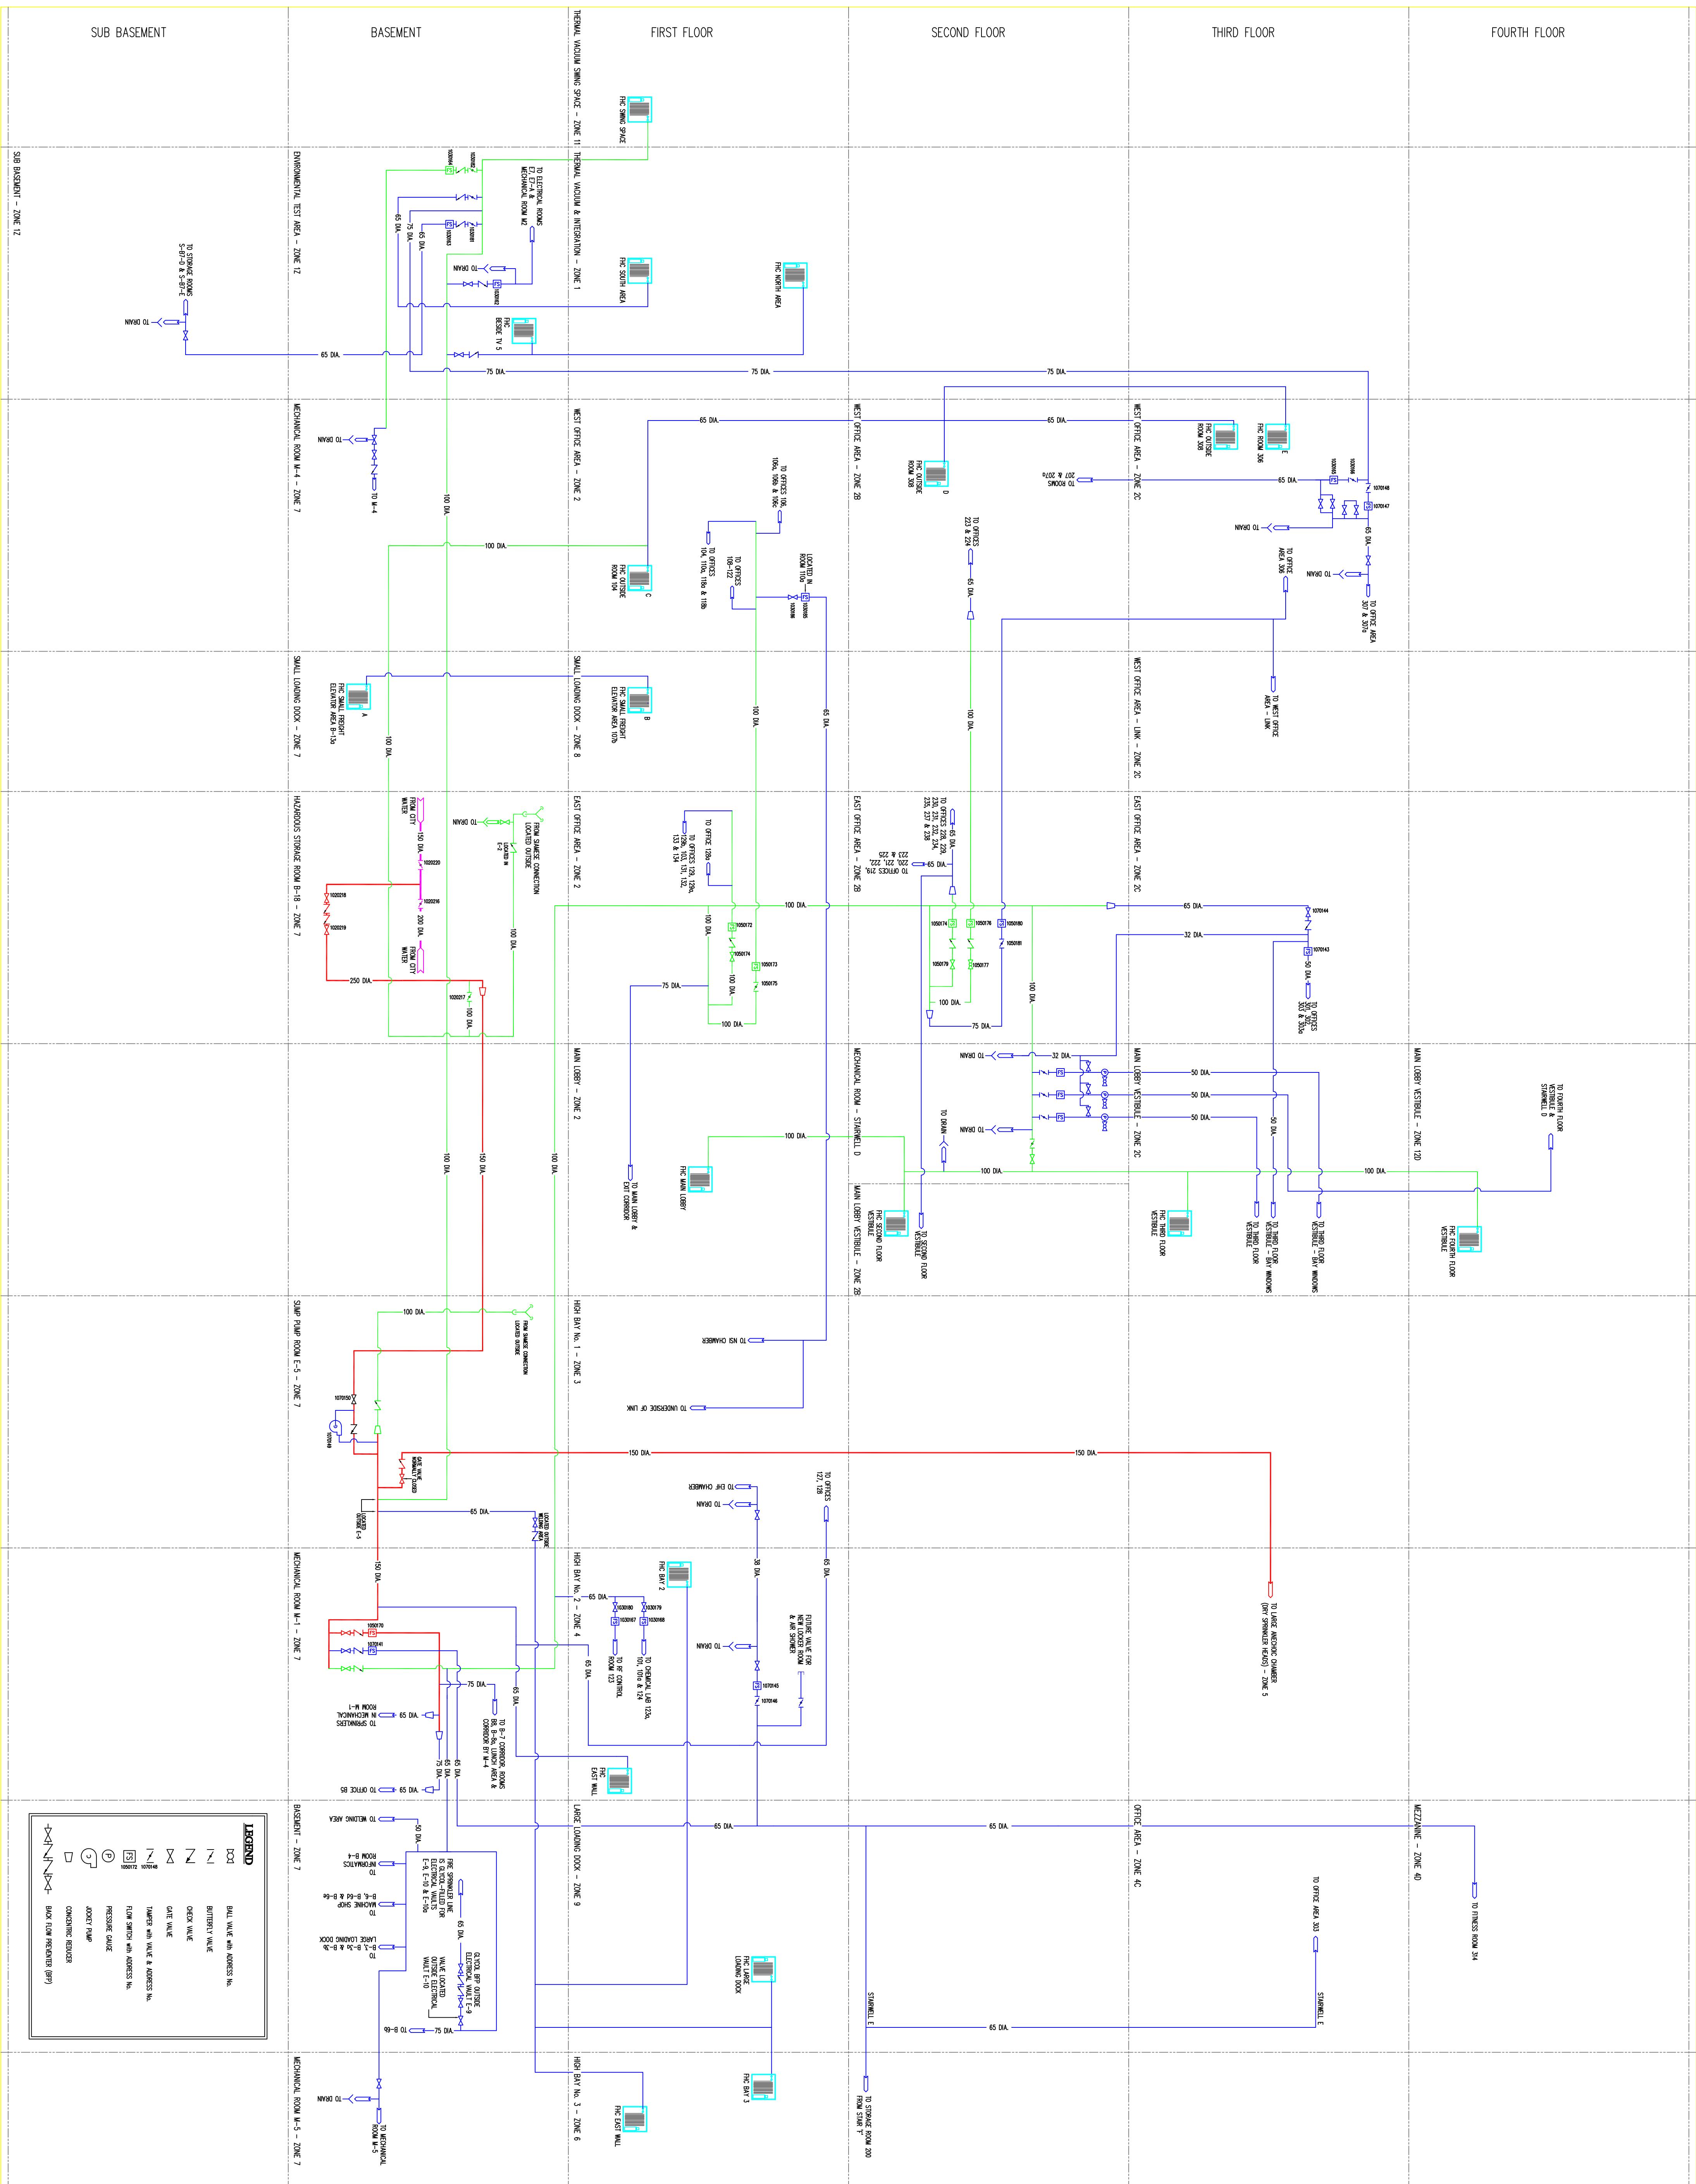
SUB BASEMENT

BASEMENT

FIRST FLOOR

SECOND FLOOR

THIRD FLOOR

FOURTH FLOOR

SUB BASEMENT – ZONE 1Z

ENVIRONMENTAL TEST AREA – ZONE 1Z

THERMAL VACUUM SWING SPACE – ZONE 11

THERMAL VACUUM & INTEGRATION – ZONE 1

FHC SWING SPACE

FHC SOUTH AREA

FHC NORTH AREA

FHC BESIDE TV 5

TO ELECTRICAL ROOMS E1-A IN MECHANICAL ROOM M2

TO STORAGE ROOMS S-B1-D & S-B1-E

TO DRAIN

65 DIA.

75 DIA.

MECHANICAL ROOM M-4 – ZONE 7

WEST OFFICE AREA – ZONE 2

WEST OFFICE AREA – ZONE 2B

WEST OFFICE AREA – ZONE 2C

TO M-4

100 DIA.

FHC OUTSIDE ROOM 104

TO OFFICES 106, 106a & 106c

TO OFFICES 104, 104a, 118a & 118b

TO OFFICES 108-122

LOCATED IN ROOM 110a

FHC OUTSIDE ROOM 308

FHC OUTSIDE ROOM 208

FHC ROOM 306

TO ROOMS 207 & 207a

TO OFFICES 223 & 224

TO OFFICE AREA 306

TO OFFICE AREA 307 & 307a

SMALL LOADING DOCK – ZONE 7

SMALL LOADING DOCK – ZONE 8

FHC SMALL FREIGHT ELEVATOR AREA B-15a

FHC SMALL FREIGHT ELEVATOR AREA 107b

WEST OFFICE AREA – LINK – ZONE 2C

TO WEST OFFICE AREA – LINK

HAZARDOUS STORAGE ROOM B-18 – ZONE 7

EAST OFFICE AREA – ZONE 2

EAST OFFICE AREA – ZONE 2B

EAST OFFICE AREA – ZONE 2C

FROM CITY WATER

150 DIA.

200 DIA.

250 DIA.

FROM SIAMESE CONNECTION LOCATED OUTSIDE

TO OFFICE 128a

TO OFFICES 128, 129a, 130, 131, 132, 133 & 134

TO OFFICES 228, 229, 230, 231, 232, 234, 235, 237 & 238

TO OFFICES 219, 220, 221, 222, 223 & 225

32 DIA.

50 DIA.

TO OFFICES 302, 303 & 303a

MAIN LOBBY – ZONE 2

MECHANICAL ROOM – STAIRWELL D

MAIN LOBBY VESTIBULE – ZONE 2C

MAIN LOBBY VESTIBULE – ZONE 12D

MAIN LOBBY VESTIBULE – ZONE 2B

TO MAIN LOBBY & EXIT CORRIDOR

FHC MAIN LOBBY

FHC SECOND FLOOR VESTIBULE

TO SECOND FLOOR VESTIBULE

FHC THIRD FLOOR VESTIBULE

TO THIRD FLOOR VESTIBULE

TO THIRD FLOOR VESTIBULE – BAY WINDOWS

TO FOURTH FLOOR VESTIBULE & STAIRWELL D

FHC FOURTH FLOOR VESTIBULE

SUMP PUMP ROOM E-5 – ZONE 7

HIGH BAY No. 1 – ZONE 3

TO NSI CHAMBER

TO UNDERSIDE OF LINK

GATE VALVE NORMALLY CLOSED

LOCATED OUTSIDE E-5

TO EMF CHAMBER

TO OFFICES 127, 128

TO LARGE ANECHOIC CHAMBER (DRY SPRINKLER HEADS) – ZONE 5

MECHANICAL ROOM M-1 – ZONE 7

HIGH BAY No. 2 – ZONE 4

FHC BAY 2

TO RF CONTROL ROOM 123

TO CHEMICAL LAB 123a, 101, 101a & 124

FUTURE VALVE FOR NEW LOCKER ROOM & AIR SHOWER

TO SPRINKLERS IN MECHANICAL ROOM M-1

TO OFFICE B5

TO B-7, CORRIDOR ROOMS B8, B-8a, LUNCH AREA & CORRIDOR BY M-4

FHC EAST WALL

BASEMENT – ZONE 7

LARGE LOADING DOCK – ZONE 9

OFFICE AREA – ZONE 4C

MEZZANINE – ZONE 4D

TO WELDING AREA

TO INFORMATICS ROOM B-4

TO MACHINE SHOP B-6, B-6d & B-6e

TO LARGE LOADING DOCK B-3, B-3a & B-3b

TO B-6b

FIRE SPRINKLER LINE IS GLYCOL-FILLED FOR ELECTRICAL VAULTS E-9, E-10 & E-10a

GLYCOL BFP OUTSIDE ELECTRICAL VAULT E-9

VALVE LOCATED OUTSIDE ELECTRICAL VAULT E-10

FHC LARGE LOADING DOCK

STAIRWELL E

TO OFFICE AREA 303

TO FITNESS ROOM 314

MECHANICAL ROOM M-5 – ZONE 7

HIGH BAY No. 3 – ZONE 6

FHC EAST WALL

FHC BAY 3

TO STORAGE ROOM 300 FROM STAIR "E"

TO MECHANICAL ROOM M-5

LEGEND

BALL VALVE with ADDRESS No.

BUTTERFLY VALVE

CHECK VALVE

GATE VALVE

TAMPER with VALVE & ADDRESS No.

FLOW SWITCH with ADDRESS No.

PRESSURE GAUGE

JOCKEY PUMP

CONCENTRIC REDUCER

BACK FLOW PREVENTER (BFP)